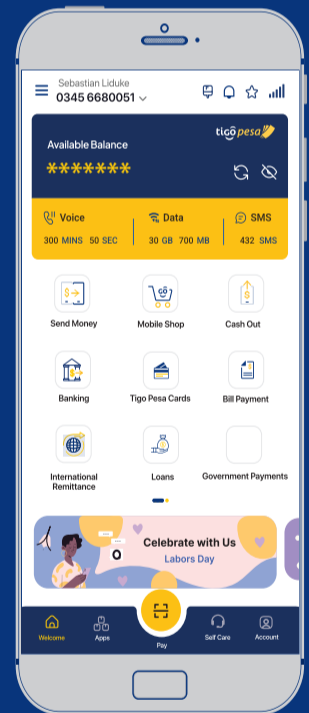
Sebastian Liduke
0345 6680051

tigo pesa

Available Balance
*******

Voice
300 MINS 50 SEC

Data
30 GB 700 MB

SMS
432 SMS

Send Money
Mobile Shop
Cash Out
Banking
Tigo Pesa Cards
Bill Payment
International Remittance
Loans
Government Payments

Celebrate with Us
Labors Day

Welcome
Apps
Pay
Self Care
Account